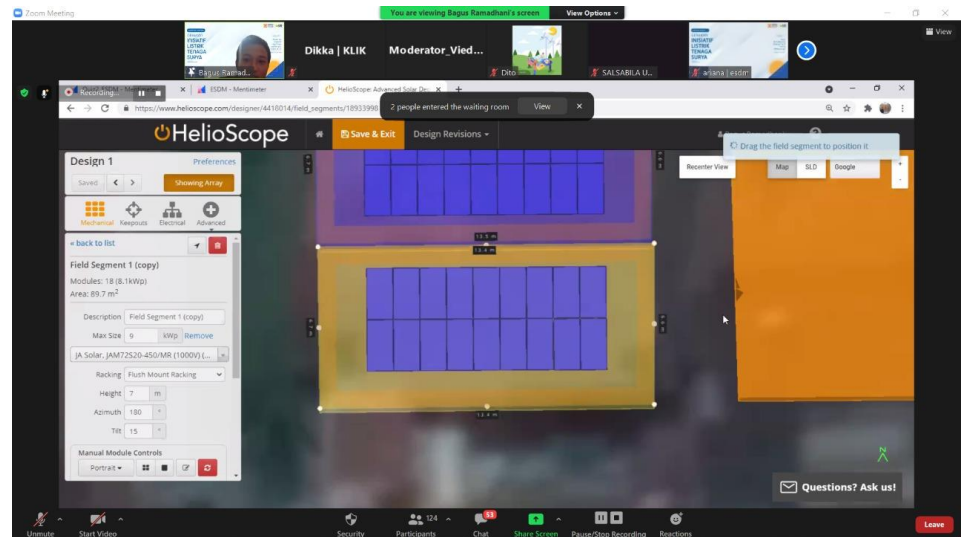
Zoom Meeting

You are viewing Bagus Ramadhani's screen

View Options

View

Bagus Ramad...

Dikka | KLIK

Moderator_Vied...

Dito

SALSABILA U...

ariana | esdm

Recording...

ESDM - Mentimeter

HelioScope: Advanced Solar De...

https://www.helioscope.com/designer/4418014/field_segments/18933998

2 people entered the waiting room

View

HelioScope

Save & Exit

Design Revisions

Drag the field segment to position it

Design 1

Preferences

Saved

Showing Array

Mechanical

Keepouts

Electrical

Advanced

« back to list

Field Segment 1 (copy)

Modules: 18 (8.1kWp)

Area: 89.7 m$^2$

Description

Field Segment 1 (copy)

Max Size

9

kWp

Remove

JA Solar, JAM72S20-450/MR (1000V) (...

Racking

Flush Mount Racking

Height

7

m

Azimuth

180

°

Tilt

15

°

Manual Module Controls

Portrait

Recenter View

Map

SLD

Google

Questions? Ask us!

Unmute

Start Video

Security

124

Participants

53

Chat

Share Screen

Pause/Stop Recording

Reactions

Leave